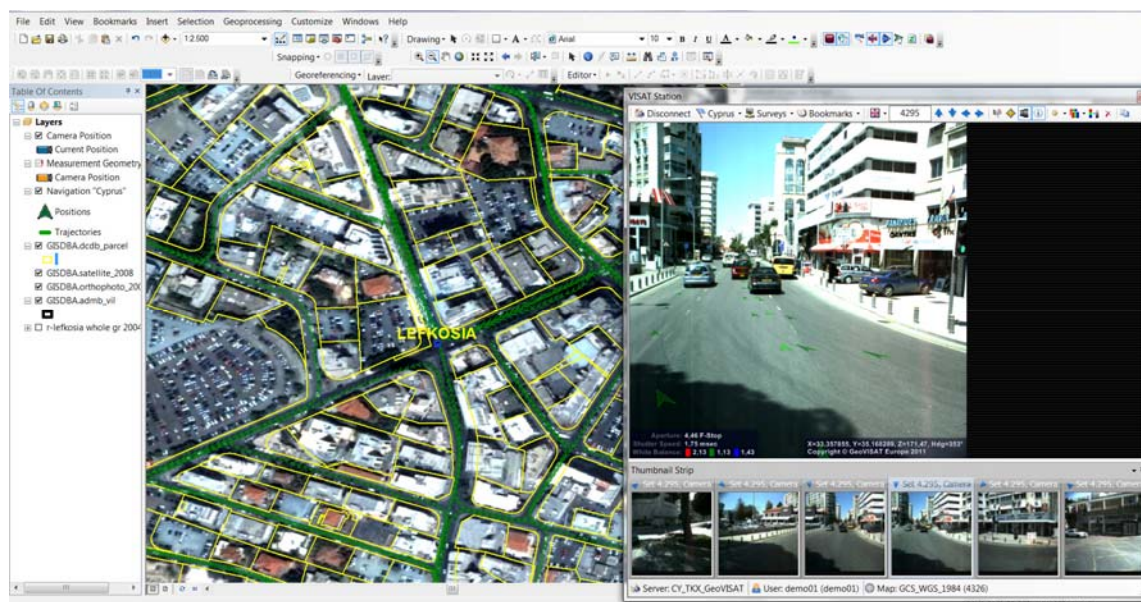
File Edit View Bookmarks Insert Selection Geoprocessing Customize Windows Help

1:2,500

Drawing

Arial

10

Snapping

Georeferencing Layer:

Editor

Table Of Contents

Layers

Camera Position

Current Position

Measurement Geometry

Camera Position

Navigation "Cyprus"

Positions

Trajectories

GISDBA.dcdb_parcel

GISDBA.satellite_2008

GISDBA.orthophoto_20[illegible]

GISDBA.admb_vil

r-lefkosia whole gr 2004

LEFKOSIA

VISAT Station

Disconnect Cyprus Surveys Bookmarks 4295

Aperture: 4.46 F-Stop
Shutter Speed: 1.75 msec
White Balance: 2.13 1.13 1.43

X=33.357855, Y=35.168288, Z=171.47, Hdg=353°
Copyright © GeoVISAT Europe 2011

Thumbnail Strip

Set 4,295, Camera

Set 4,295, Camera

Set 4,295, Camera

Set 4,295, Camera

Set 4,295, Camera

Set 4,295, Camera

Server: CY_TKX_GeoVISAT User: demo01 (demo01) Map: GCS_WGS_1984 (4326)